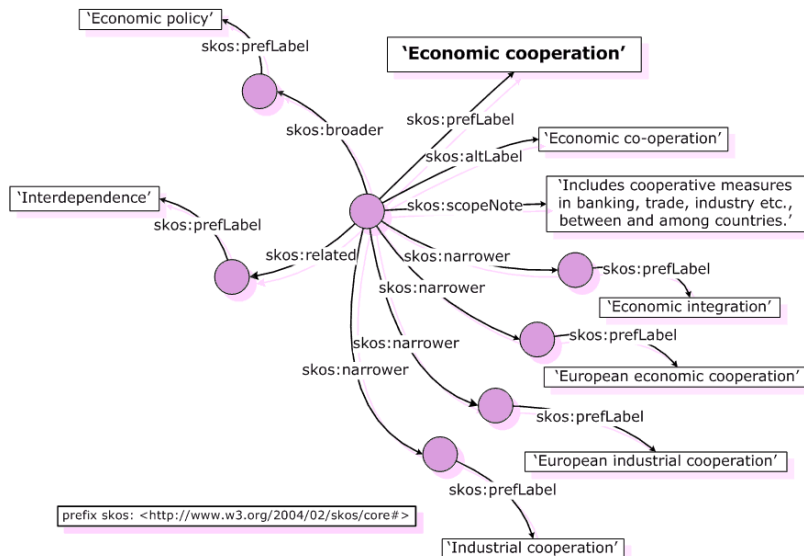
'Economic policy'

skos:prefLabel

'Economic cooperation'

skos:broader

skos:prefLabel

skos:altLabel

'Economic co-operation'

'Interdependence'

skos:scopeNote

'Includes cooperative measures in banking, trade, industry etc., between and among countries.'

skos:prefLabel

skos:related

skos:narrower

skos:prefLabel

skos:narrower

'Economic integration'

skos:prefLabel

skos:narrower

'European economic cooperation'

skos:narrower

skos:prefLabel

'European industrial cooperation'

skos:prefLabel

prefix skos: <http://www.w3.org/2004/02/skos/core#>

'Industrial cooperation'